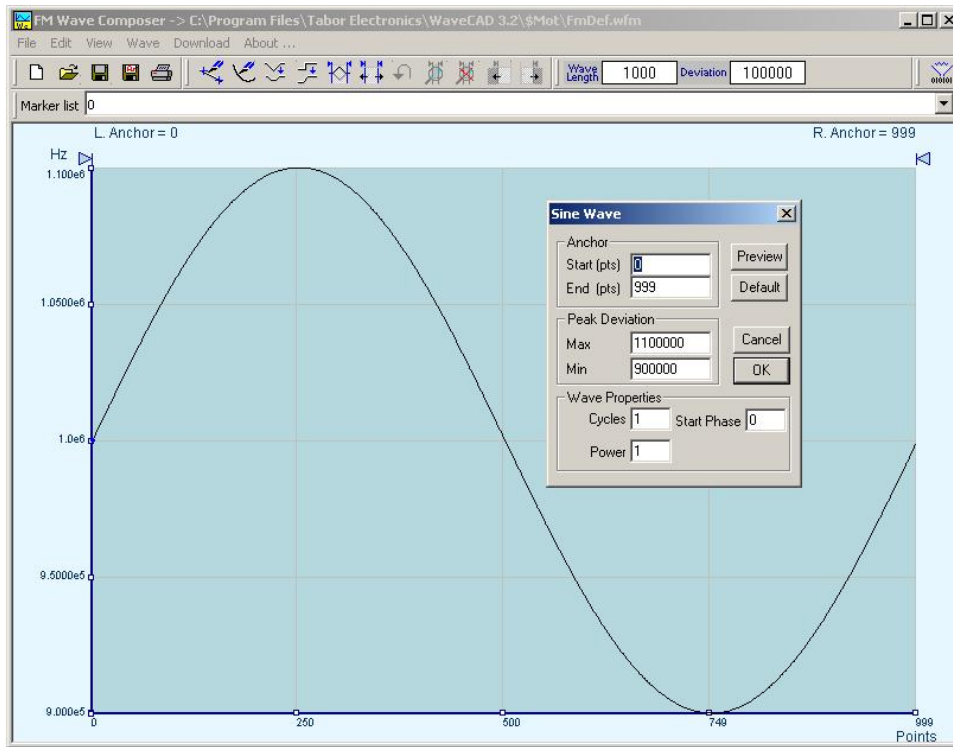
FM Wave Composer -> C:\Program Files\Tabor Electronics\WaveCAD 3.2\$Mot\FmDef.wfm

File Edit View Wave Download About ...

Wave Length 1000 Deviation 100000

Marker list 0

L. Anchor = 0

R. Anchor = 999

Hz

1.100e6

1.0500e6

1.0e6

9.5000e5

9.000e5

0

250

500

749

999

Points

Sine Wave

Anchor

Start (pts) 0

End (pts) 999

Preview

Default

Peak Deviation

Max 1100000

Min 900000

Cancel

OK

Wave Properties

Cycles 1

Start Phase 0

Power 1